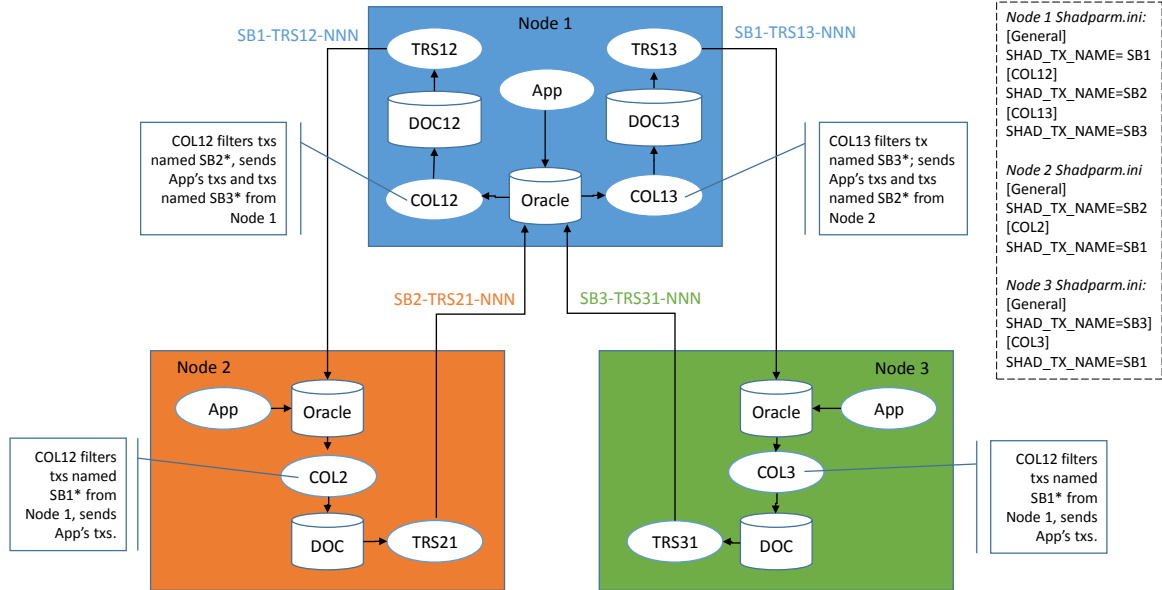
Node 1

SB1-TRS12-NNN

SB1-TRS13-NNN

TRS12

TRS13

App

DOC12

DOC13

COL12 filters txs named SB2*, sends App's txs and txs named SB3* from Node 1

COL12

Oracle

COL13

COL13 filters tx named SB3*; sends App's txs and txs named SB2* from Node 2

Node 1 Shadparm.ini:
[General]
SHAD_TX_NAME= SB1
[COL12]
SHAD_TX_NAME=SB2
[COL13]
SHAD_TX_NAME=SB3

Node 2 Shadparm.ini
[General]
SHAD_TX_NAME=SB2
[COL2]
SHAD_TX_NAME=SB1

Node 3 Shadparm.ini:
[General]
SHAD_TX_NAME=SB3]
[COL3]
SHAD_TX_NAME=SB1

SB2-TRS21-NNN

SB3-TRS31-NNN

Node 2

App

Oracle

COL12 filters txs named SB1* from Node 1, sends App's txs.

COL2

DOC

TRS21

Node 3

Oracle

App

COL3

COL12 filters txs named SB1* from Node 1, sends App's txs.

TRS31

DOC